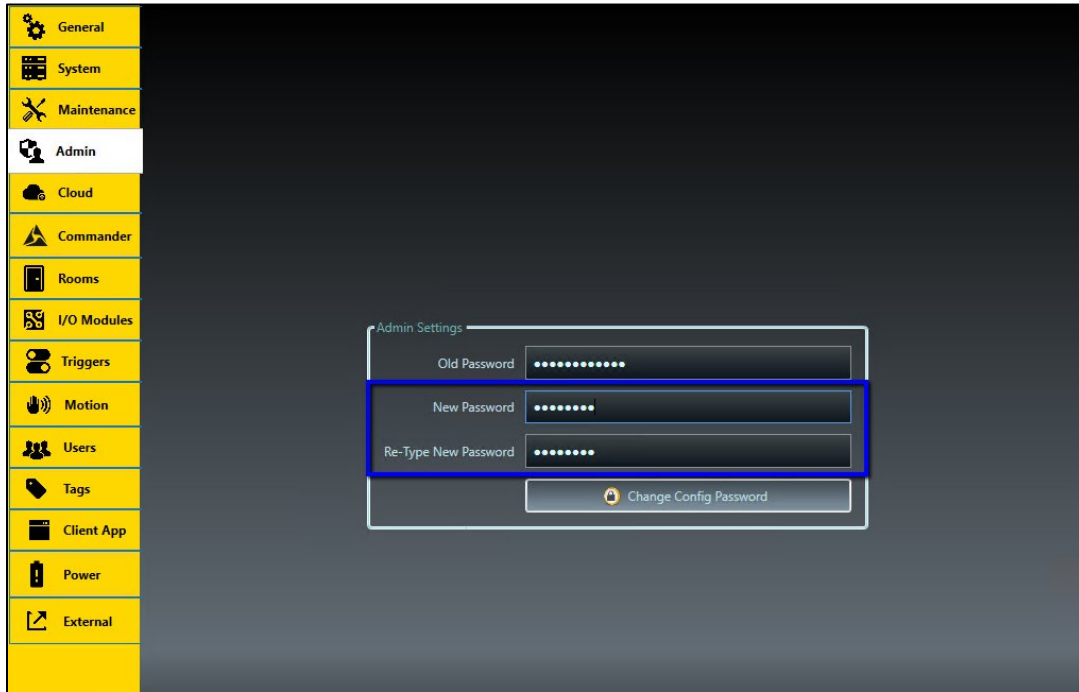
General
System
Maintenance
Admin
Cloud
Commander
Rooms
I/O Modules
Triggers
Motion
Users
Tags
Client App
Power
External

Admin Settings
Old Password ••••••••••••
New Password ••••••••
Re-Type New Password ••••••••
Change Config Password